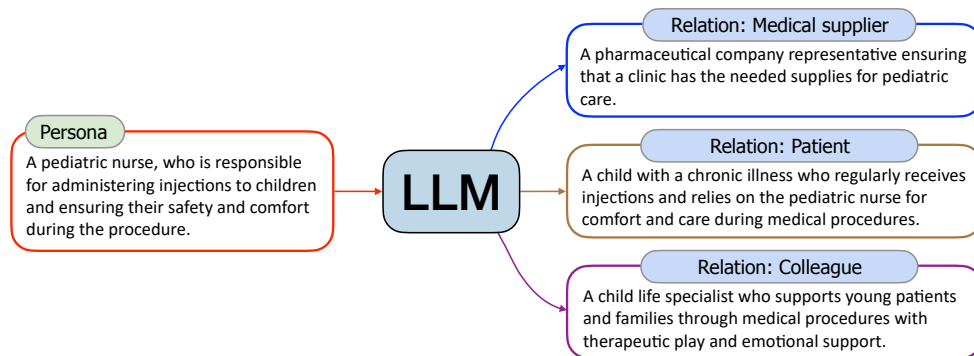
Persona

A pediatric nurse, who is responsible for administering injections to children and ensuring their safety and comfort during the procedure.

LLM

Relation: Medical supplier

A pharmaceutical company representative ensuring that a clinic has the needed supplies for pediatric care.

Relation: Patient

A child with a chronic illness who regularly receives injections and relies on the pediatric nurse for comfort and care during medical procedures.

Relation: Colleague

A child life specialist who supports young patients and families through medical procedures with therapeutic play and emotional support.